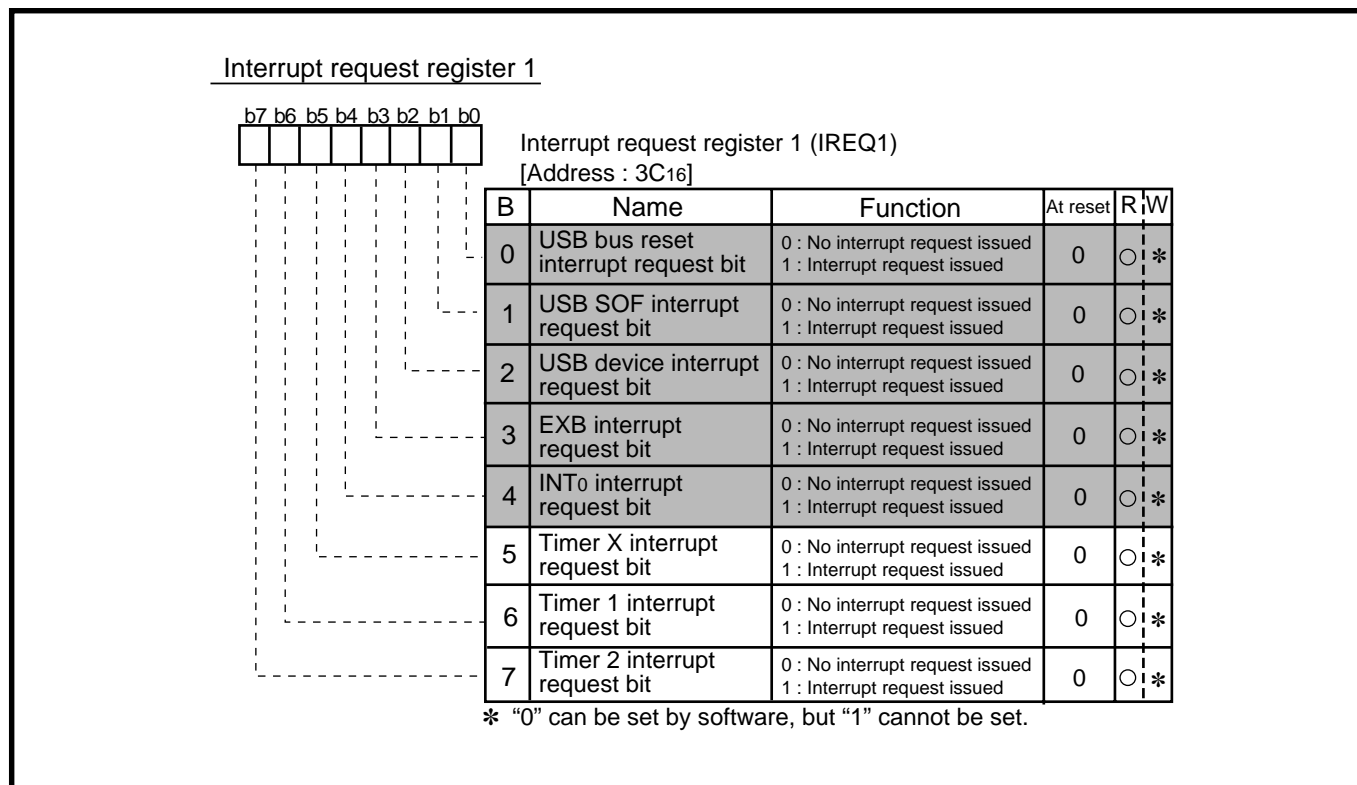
Interrupt request register 1

b7 b6 b5 b4 b3 b2 b1 b0

Interrupt request register 1 (IREQ1)
[Address : $3C_{16}$]

| B | Name | Function | At reset | R | W |
|---|---|---|---|---|---|
| 0 | USB bus reset interrupt request bit | 0 : No interrupt request issued<br>1 : Interrupt request issued | 0 | ○ | ✻ |
| 1 | USB SOF interrupt request bit | 0 : No interrupt request issued<br>1 : Interrupt request issued | 0 | ○ | ✻ |
| 2 | USB device interrupt request bit | 0 : No interrupt request issued<br>1 : Interrupt request issued | 0 | ○ | ✻ |
| 3 | EXB interrupt request bit | 0 : No interrupt request issued<br>1 : Interrupt request issued | 0 | ○ | ✻ |
| 4 | $INT_0$ interrupt request bit | 0 : No interrupt request issued<br>1 : Interrupt request issued | 0 | ○ | ✻ |
| 5 | Timer X interrupt request bit | 0 : No interrupt request issued<br>1 : Interrupt request issued | 0 | ○ | ✻ |
| 6 | Timer 1 interrupt request bit | 0 : No interrupt request issued<br>1 : Interrupt request issued | 0 | ○ | ✻ |
| 7 | Timer 2 interrupt request bit | 0 : No interrupt request issued<br>1 : Interrupt request issued | 0 | ○ | ✻ |

✻ "0" can be set by software, but "1" cannot be set.